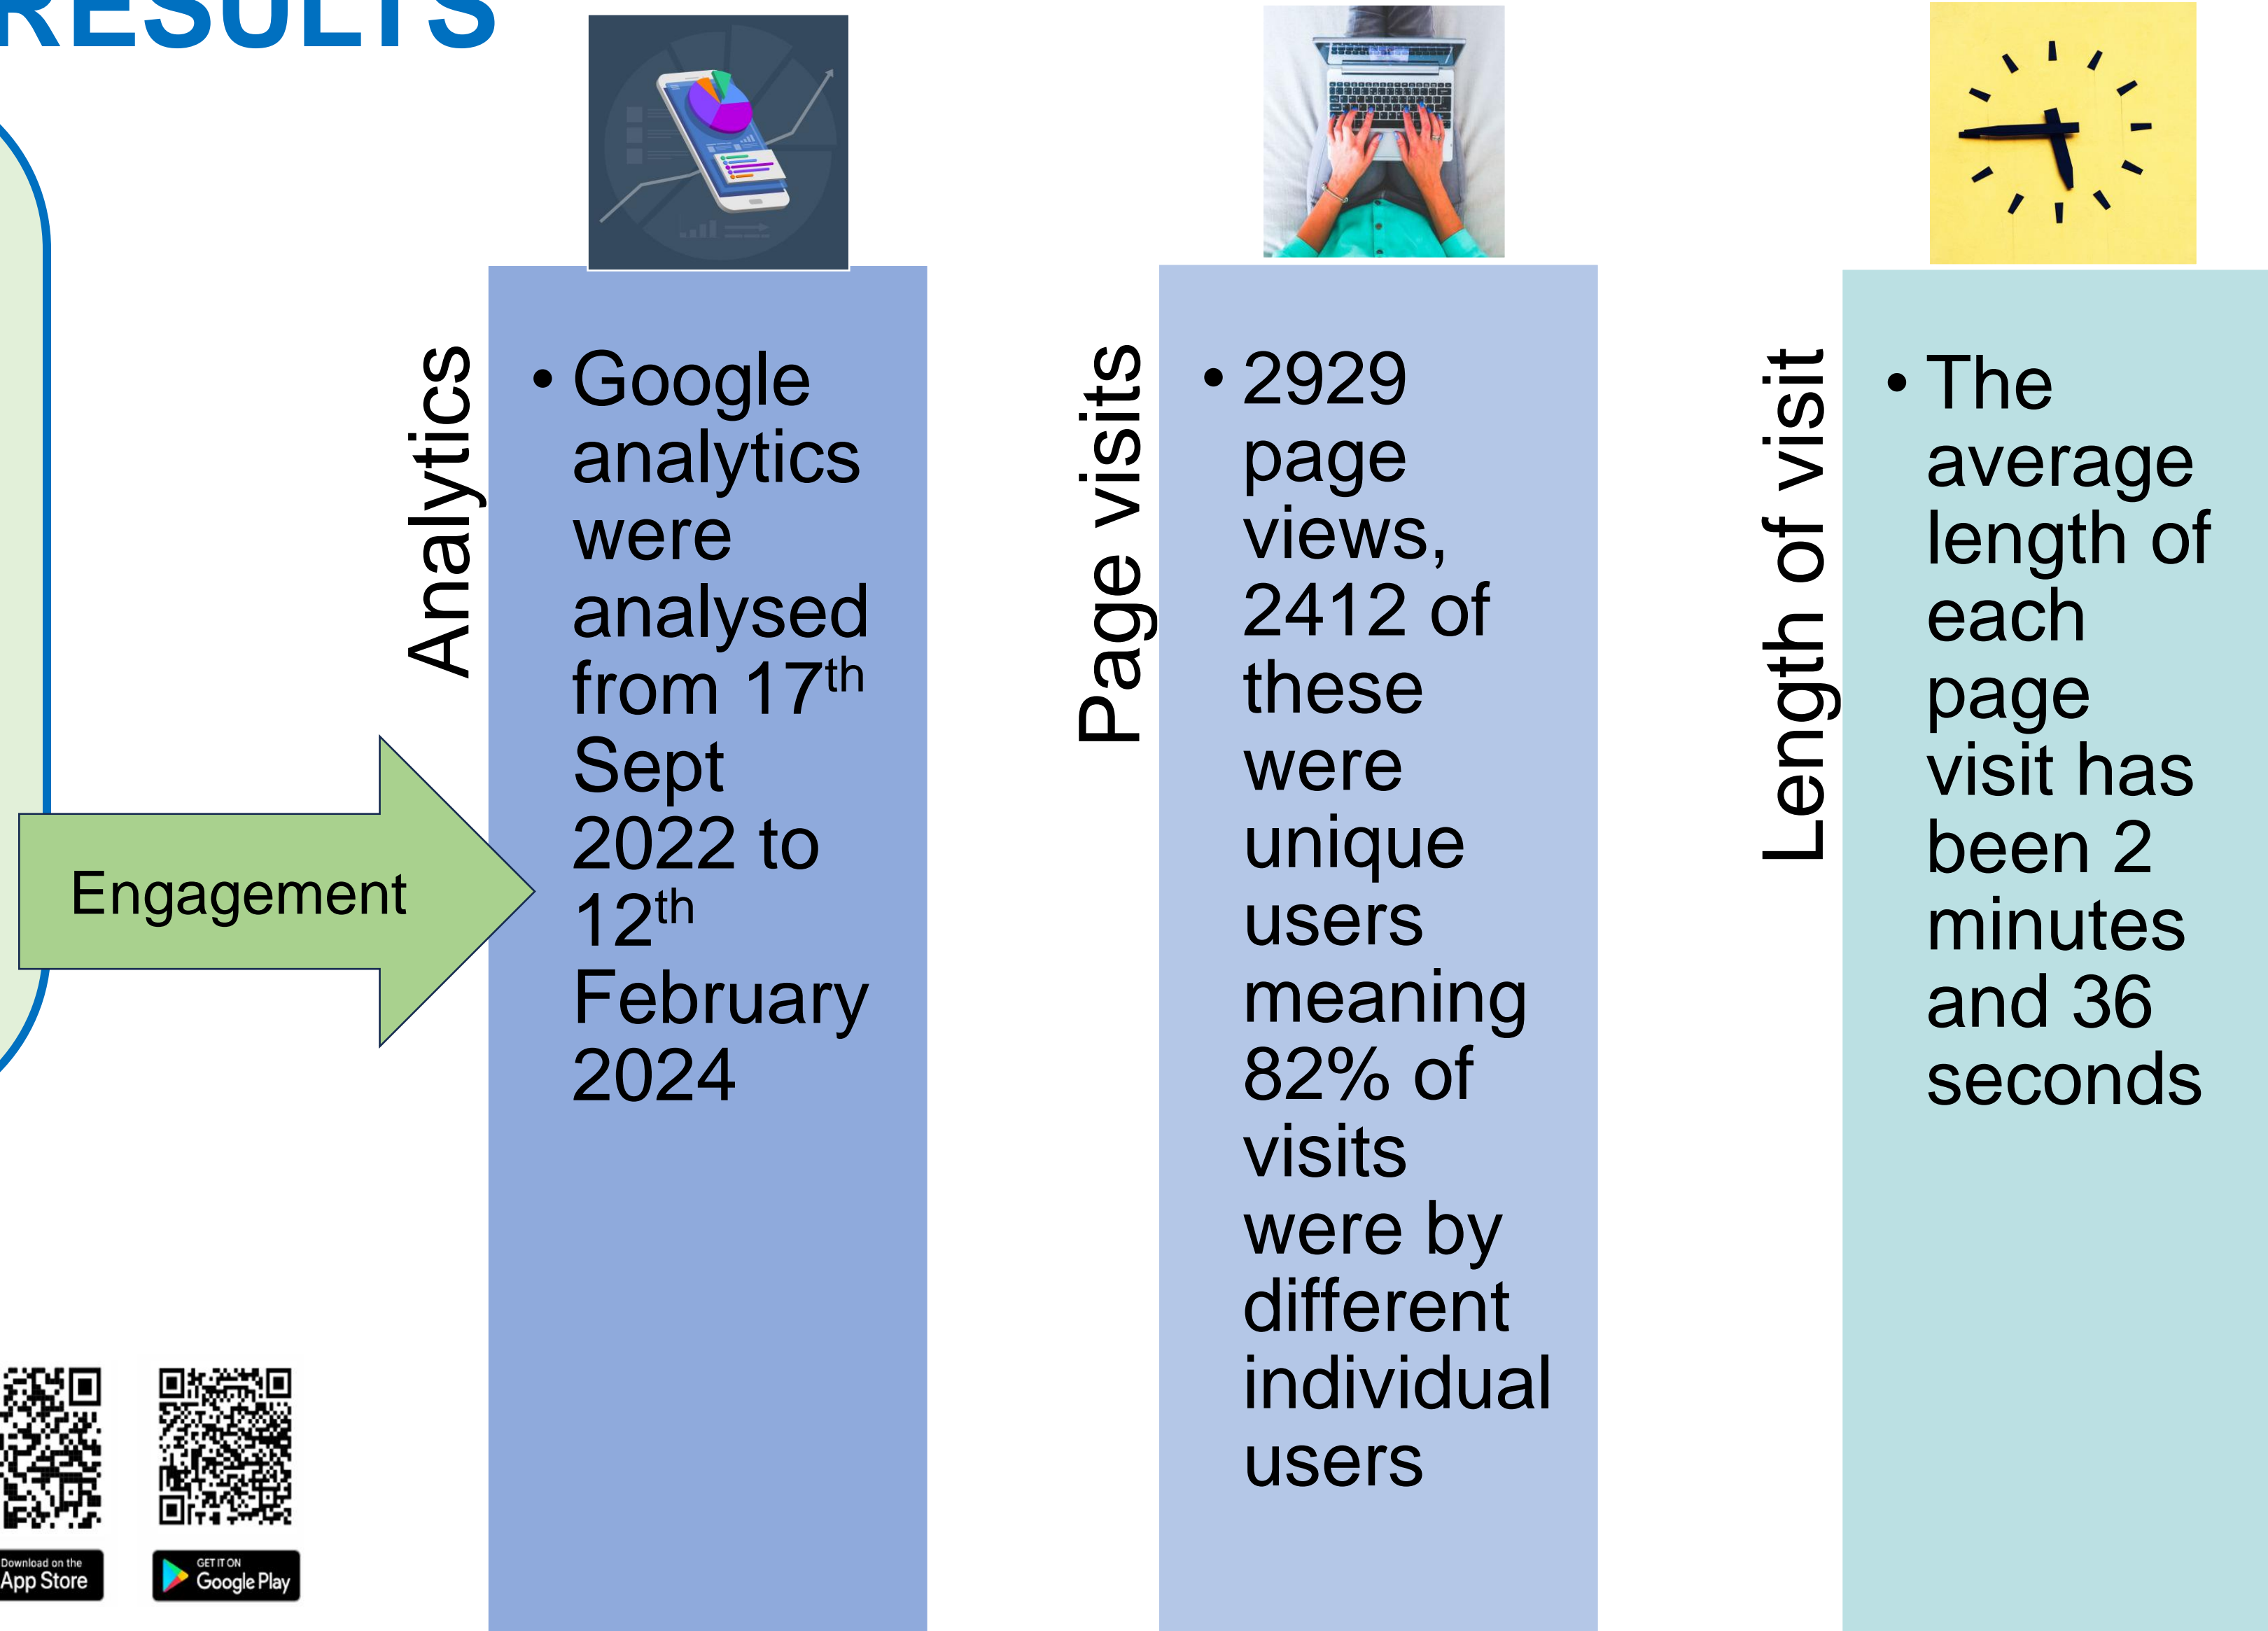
RESULTS

Engagement

Analytics

• Google analytics were analysed from 17$^{th}$ Sept 2022 to 12$^{th}$ February 2024

Page visits

• 2929 page views, 2412 of these were unique users meaning 82% of visits were by different individual users

Length of visit

• The average length of each page visit has been 2 minutes and 36 seconds

Download on the App Store

GET IT ON Google Play